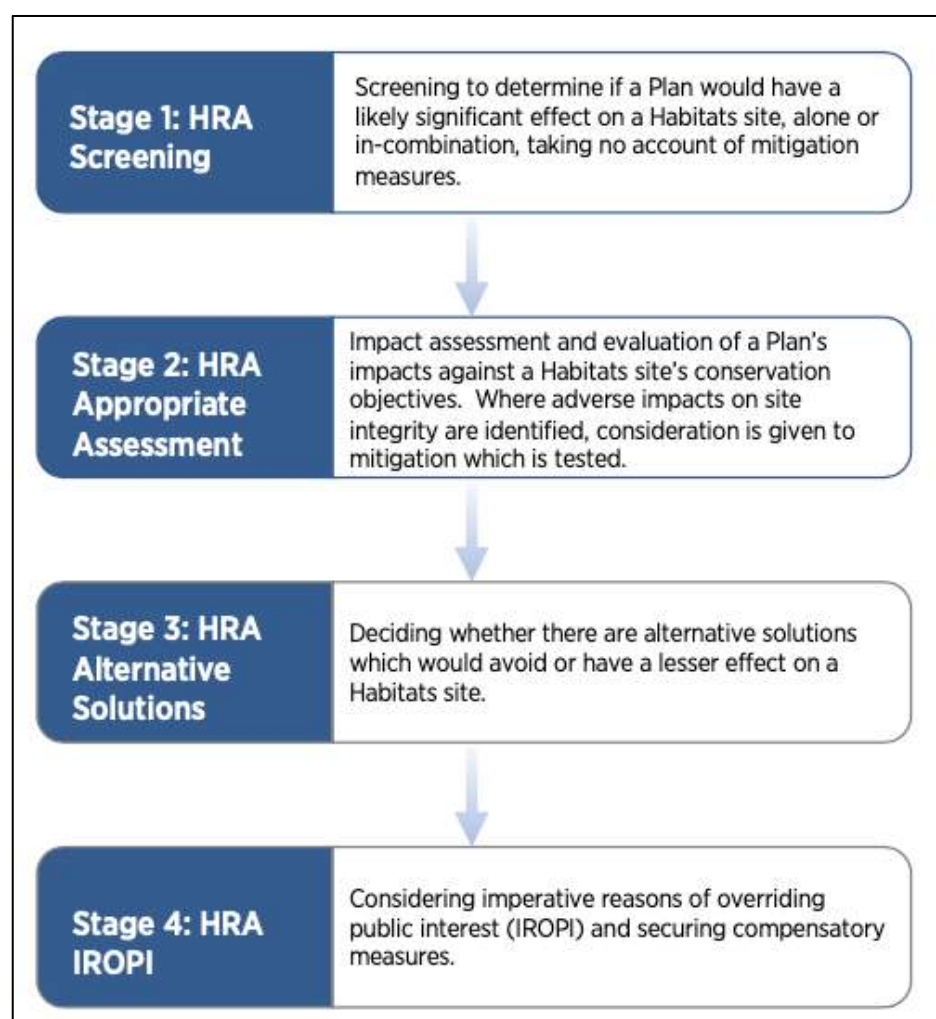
Stage 1: HRA Screening

Screening to determine if a Plan would have a likely significant effect on a Habitats site, alone or in-combination, taking no account of mitigation measures.

Stage 2: HRA Appropriate Assessment

Impact assessment and evaluation of a Plan's impacts against a Habitats site's conservation objectives. Where adverse impacts on site integrity are identified, consideration is given to mitigation which is tested.

Stage 3: HRA Alternative Solutions

Deciding whether there are alternative solutions which would avoid or have a lesser effect on a Habitats site.

Stage 4: HRA IROPI

Considering imperative reasons of overriding public interest (IROPI) and securing compensatory measures.